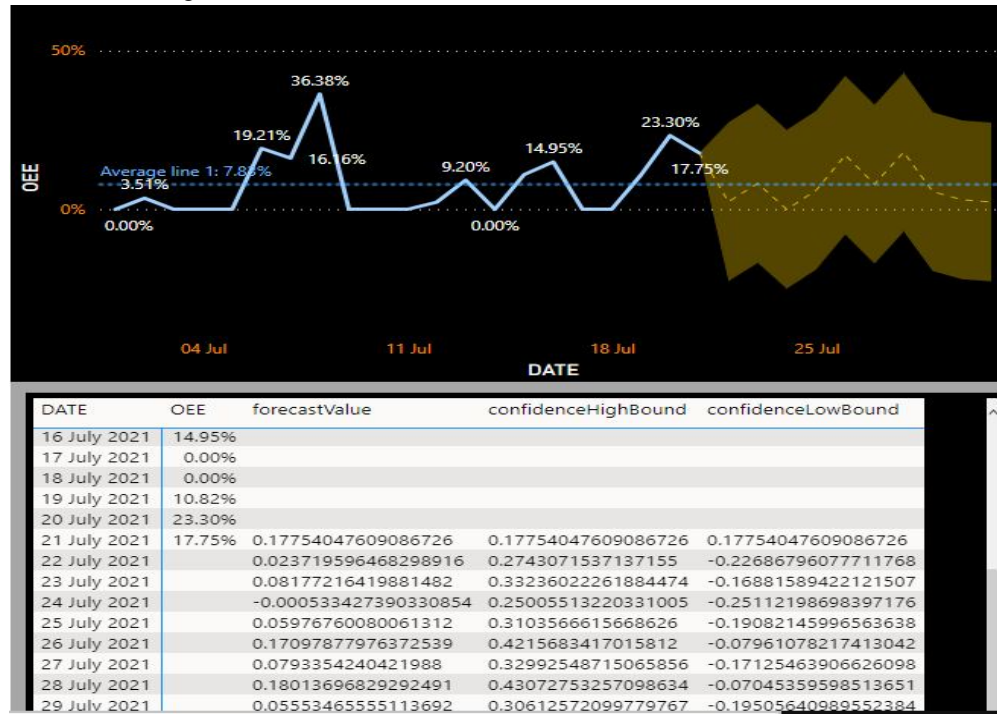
50%

36.38%

19.21%

16.16%

Average line 1: 7.8 %

3.51%

9.20%

14.95%

23.30%

17.75%

OEE

0%

0.00%

0.00%

04 Jul

11 Jul

18 Jul

25 Jul

DATE

| DATE | OEE | forecastValue | confidenceHighBound | confidenceLowBound |
|---|---|---|---|---|
| 16 July 2021 | 14.95% | | | |
| 17 July 2021 | 0.00% | | | |
| 18 July 2021 | 0.00% | | | |
| 19 July 2021 | 10.82% | | | |
| 20 July 2021 | 23.30% | | | |
| 21 July 2021 | 17.75% | 0.17754047609086726 | 0.17754047609086726 | 0.17754047609086726 |
| 22 July 2021 | | 0.023719596468298916 | 0.2743071537137155 | -0.22686796077711768 |
| 23 July 2021 | | 0.0817721641988148 2 | 0.33236022261884474 | -0.16881589422121507 |
| 24 July 2021 | | -0.000533427390330854 | 0.25005513220331005 | -0.25112198698397176 |
| 25 July 2021 | | 0.05976760080061312 | 0.3103566615668626 | -0.19082145996563638 |
| 26 July 2021 | | 0.17097877976372539 | 0.4215683417015812 | -0.07961078217413042 |
| 27 July 2021 | | 0.0793354240421988 | 0.32992548715065856 | -0.17125463906626098 |
| 28 July 2021 | | 0.18013696829292491 | 0.43072753257098634 | -0.07045359598513651 |
| 29 July 2021 | | 0.05553465555113692 | 0.30612572099779767 | -0.19505640989552384 |